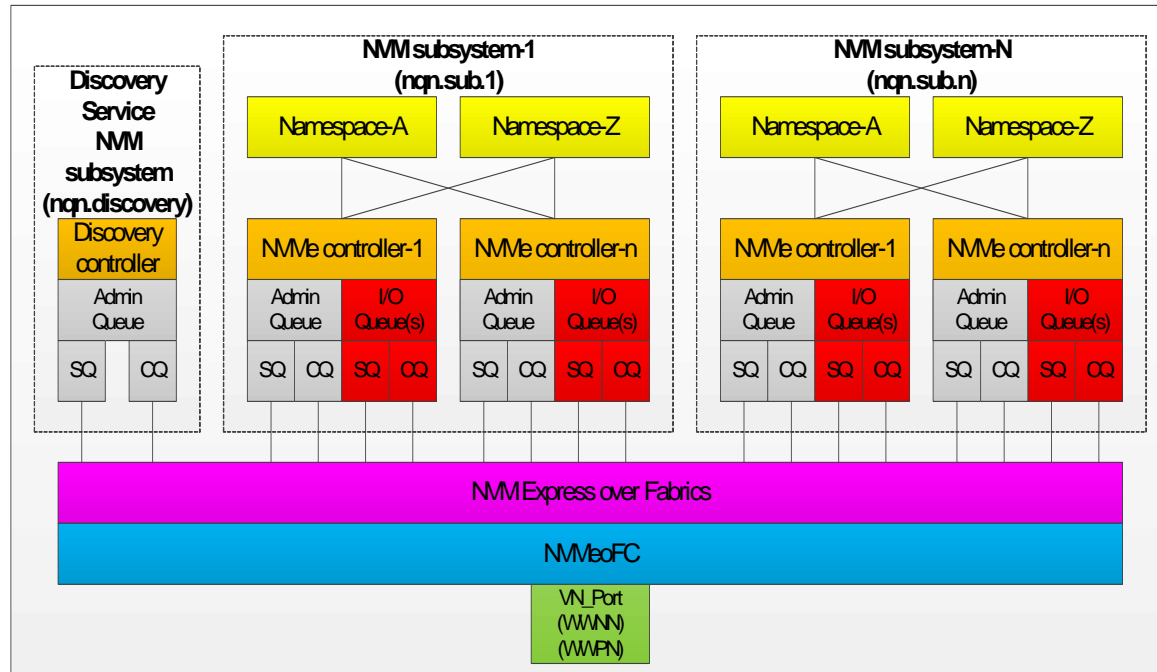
Discovery Service NVM subsystem (nqn.discovery)

Discovery controller

Admin Queue

SQ

CQ

NVM subsystem-1 (nqn.sub.1)

Namespace-A

Namespace-Z

NVMe controller-1

Admin Queue

I/O Queue(s)

SQ

CQ

SQ

CQ

NVMe controller-n

Admin Queue

I/O Queue(s)

SQ

CQ

SQ

CQ

NVM subsystem-N (nqn.sub.n)

Namespace-A

Namespace-Z

NVMe controller-1

Admin Queue

I/O Queue(s)

SQ

CQ

SQ

CQ

NVMe controller-n

Admin Queue

I/O Queue(s)

SQ

CQ

SQ

CQ

NVM Express over Fabrics

NVMeoFC

VN_Port (WWNN) (WWPN)